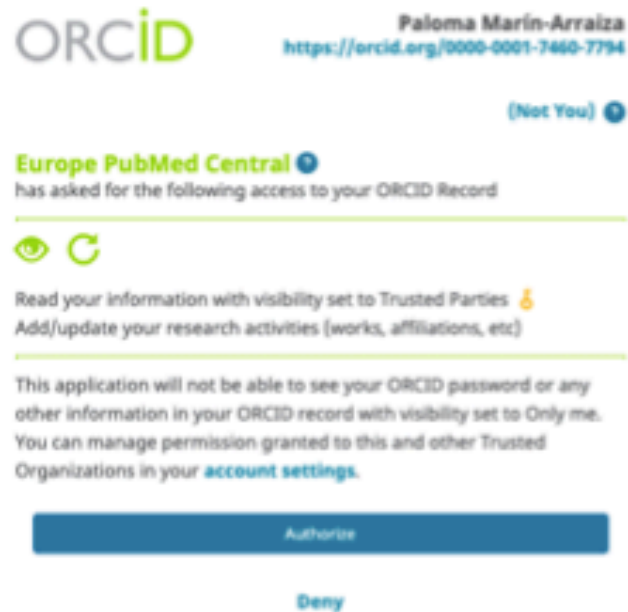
ORCID

Paloma Marin-Arraiza
https://orcid.org/0000-0001-7460-7794

(Not You)

Europe PubMed Central
has asked for the following access to your ORCID Record

Read your information with visibility set to Trusted Parties
Add/update your research activities (works, affiliations, etc)

This application will not be able to see your ORCID password or any other information in your ORCID record with visibility set to Only me. You can manage permission granted to this and other Trusted Organizations in your account settings.

Authorize

Deny